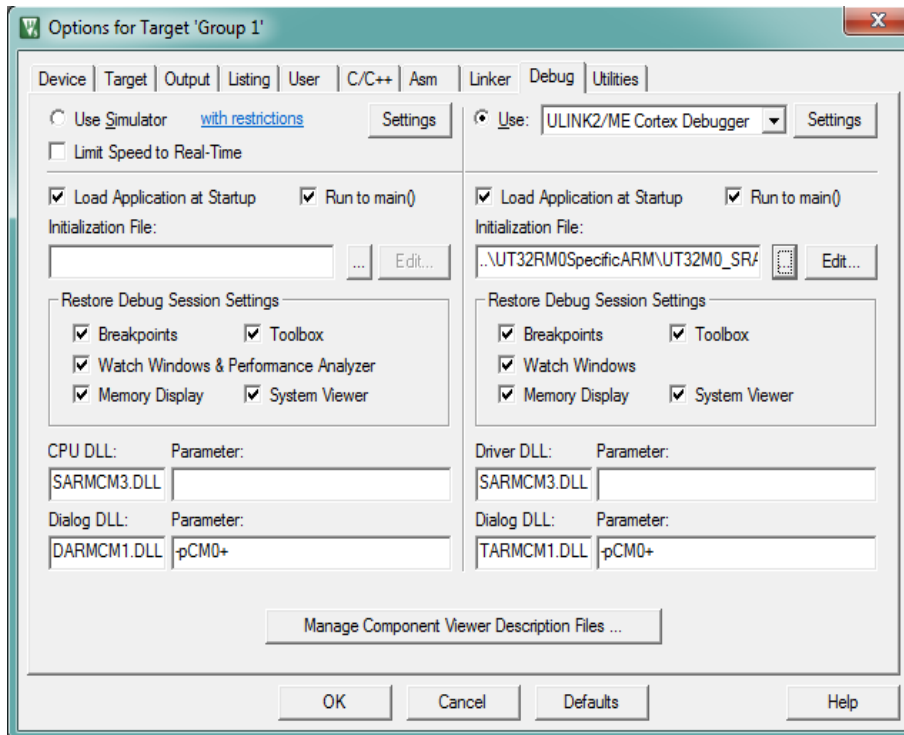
Options for Target 'Group 1'

Device | Target | Output | Listing | User | C/C++ | Asm | Linker | Debug | Utilities

Use Simulator with restrictions Settings
Limit Speed to Real-Time

Load Application at Startup Run to main()
Initialization File:
... Edit...

Restore Debug Session Settings
Breakpoints Toolbox
Watch Windows & Performance Analyzer
Memory Display System Viewer

CPU DLL: Parameter:
SARMCM3.DLL
Dialog DLL: Parameter:
DARMCM1.DLL -pCM0+

Use: ULINK2/ME Cortex Debugger Settings

Load Application at Startup Run to main()
Initialization File:
..\UT32RM0SpecificARM\UT32M0_SRA Edit...

Restore Debug Session Settings
Breakpoints Toolbox
Watch Windows
Memory Display System Viewer

Driver DLL: Parameter:
SARMCM3.DLL
Dialog DLL: Parameter:
TARMCM1.DLL -pCM0+

Manage Component Viewer Description Files ...

OK Cancel Defaults Help